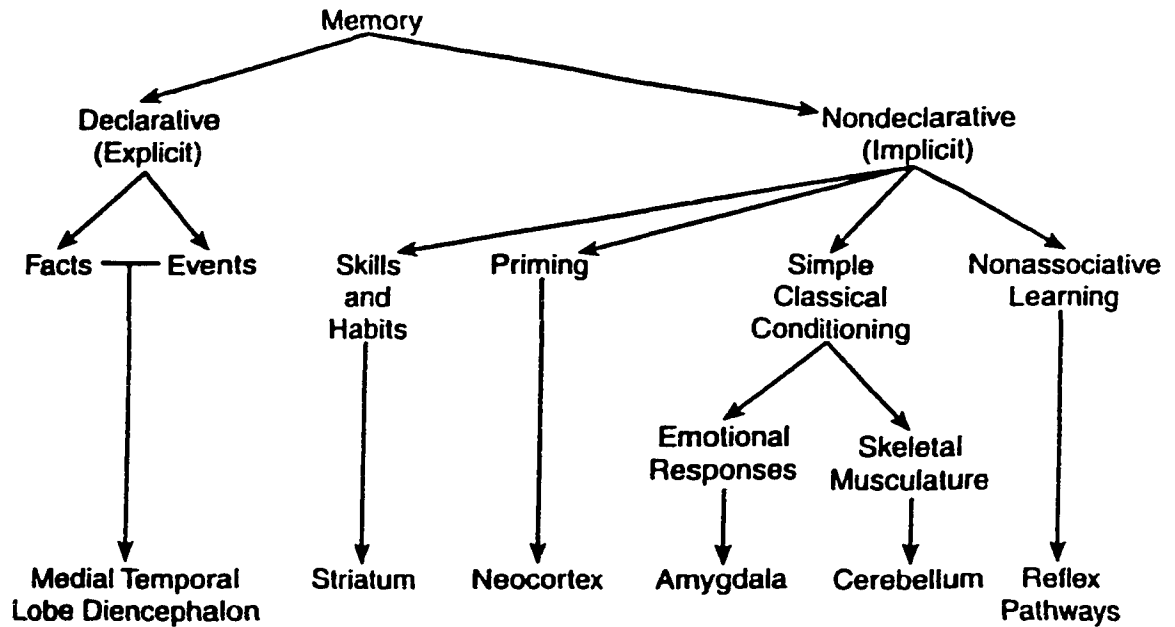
Memory

Declarative (Explicit)

Nondeclarative (Implicit)

Facts

Events

Skills and Habits

Priming

Simple Classical Conditioning

Nonassociative Learning

Emotional Responses

Skeletal Musculature

Medial Temporal Lobe Diencephalon

Striatum

Neocortex

Amygdala

Cerebellum

Reflex Pathways